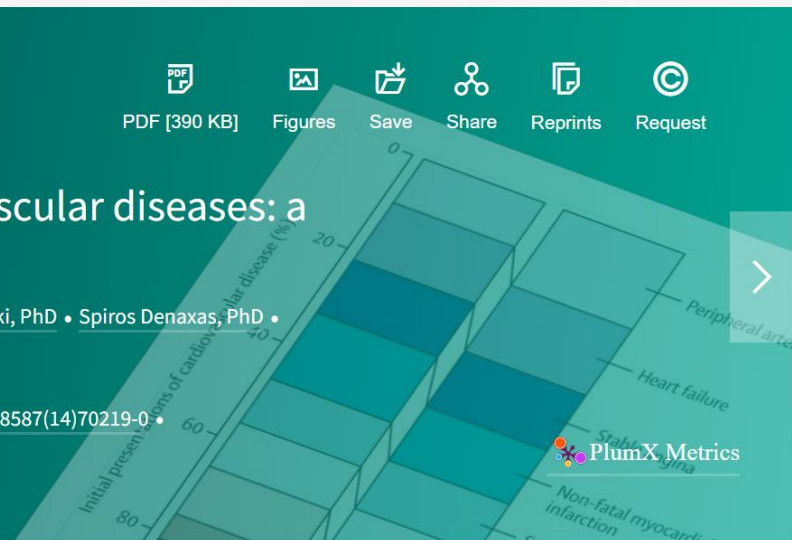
PDF
PDF [390 KB]
Figures
Save
Share
Reprints
Request

scular diseases: a

ki, PhD • Spiros Denaxas, PhD •

8587(14)70219-0 •

PlumX Metrics

0
20
40
60
80
Initial presentations of cardiovascular disease (%)
Peripheral arte
Heart failure
Stable angina
Non-fatal myocardial infarction